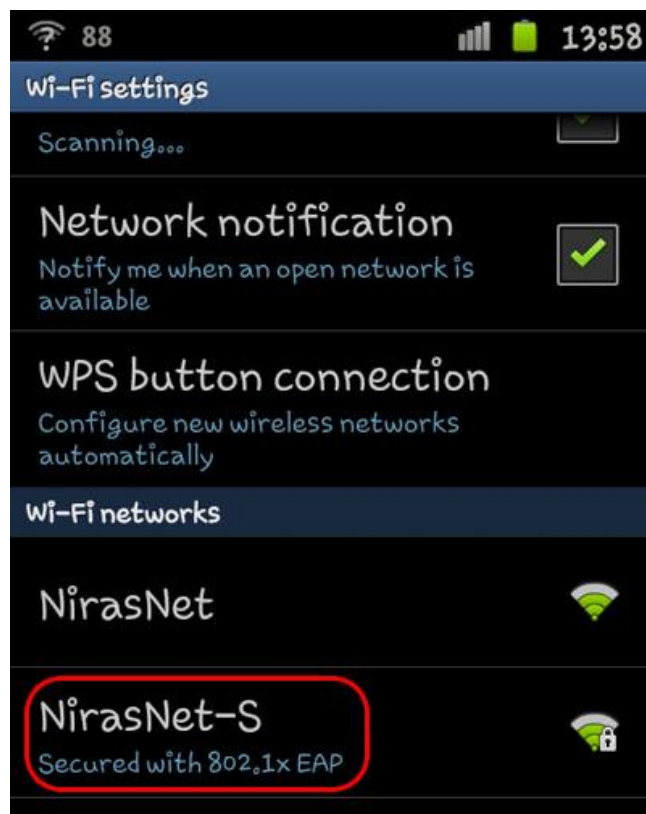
88 13:58

Wi-Fi settings

Scanning...

Network notification
Notify me when an open network is available

WPS button connection
Configure new wireless networks automatically

Wi-Fi networks

NirasNet

NirasNet-S
Secured with 802.1x EAP